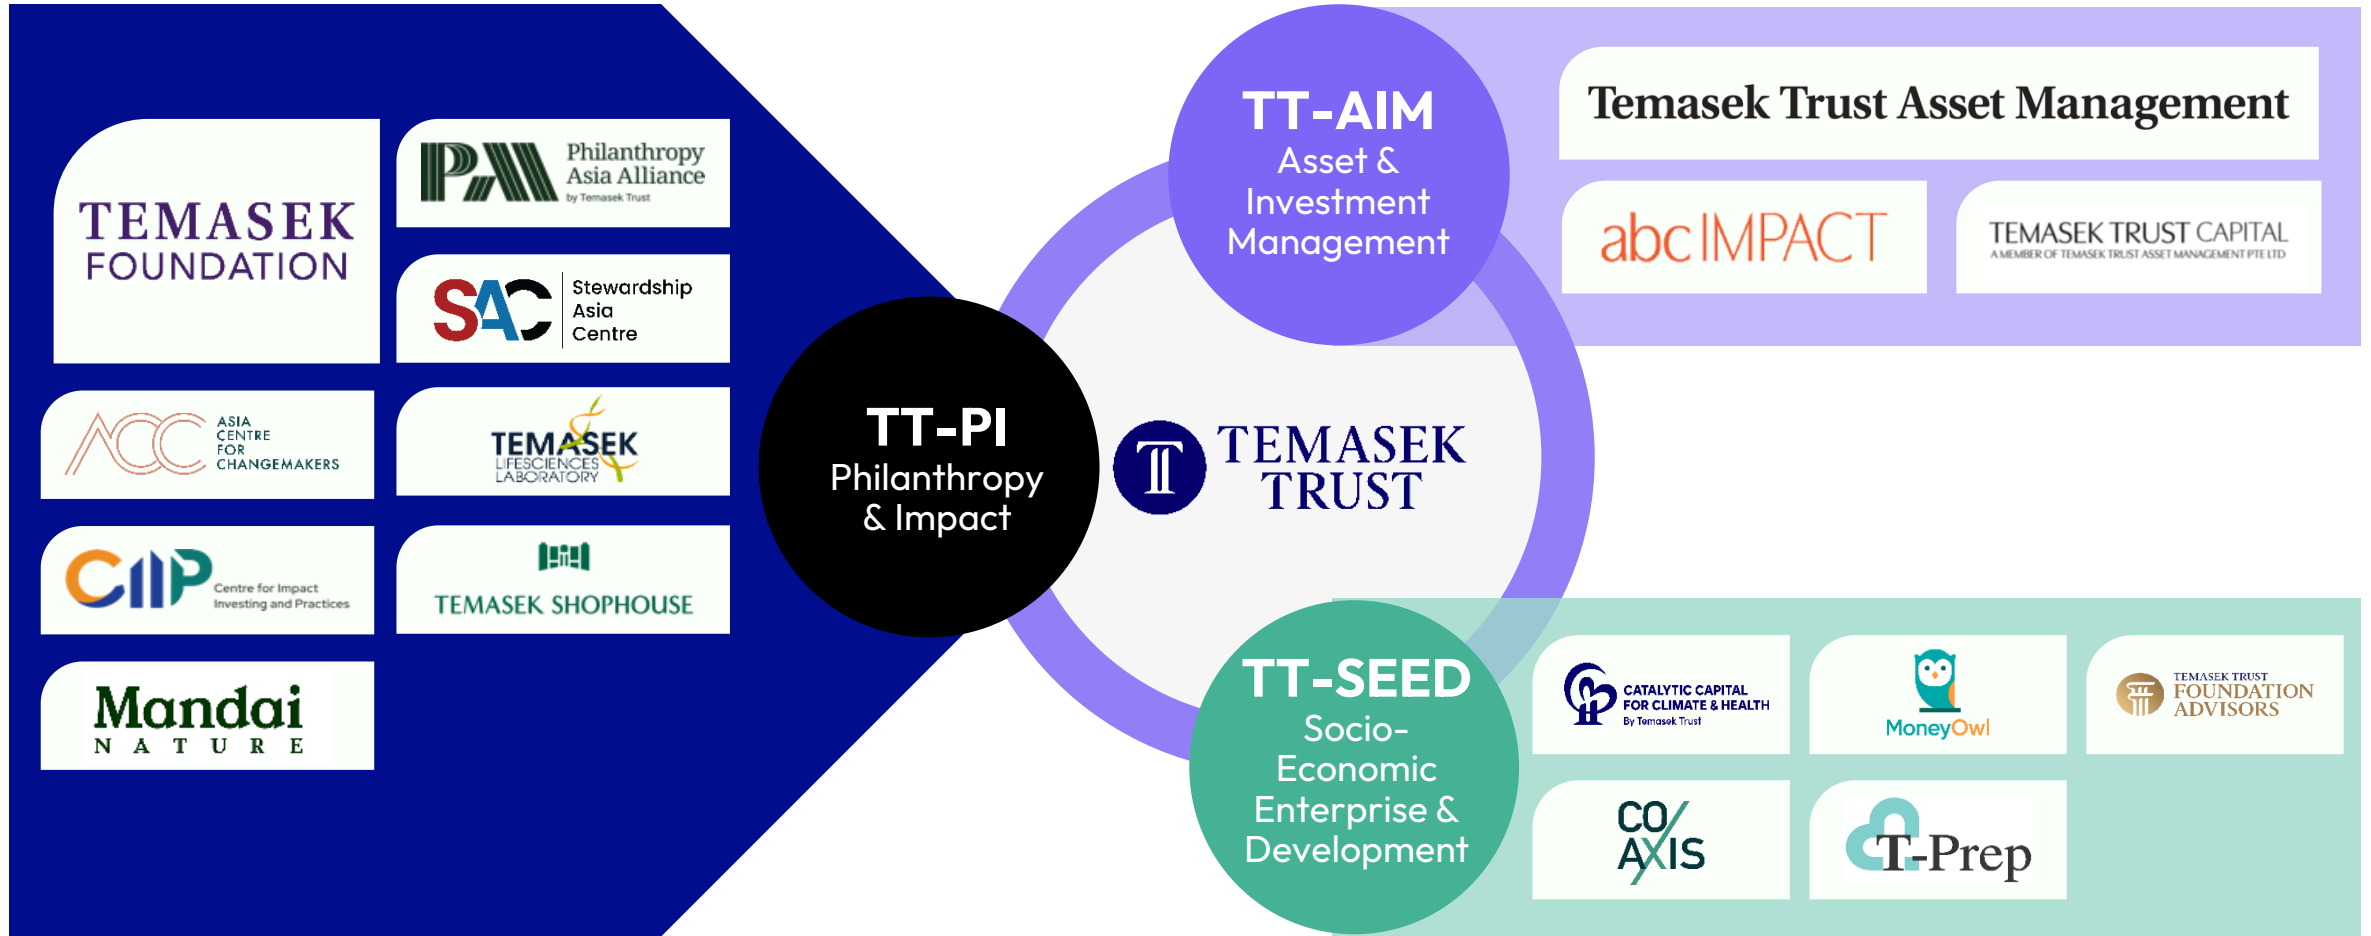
TEMASEK FOUNDATION

PAA Philanthropy Asia Alliance by Temasek Trust

SAC Stewardship Asia Centre

ACC ASIA CENTRE FOR CHANGEMAKERS

TEMASEK LIFESCIENCES LABORATORY

CIIP Centre for Impact Investing and Practices

TEMASEK SHOPHOUSE

Mandai NATURE

TT-PI
Philanthropy & Impact

TEMASEK TRUST

TT-AIM
Asset & Investment Management

Temasek Trust Asset Management

abc IMPACT

TEMASEK TRUST CAPITAL
A MEMBER OF TEMASEK TRUST ASSET MANAGEMENT PTE LTD

TT-SEED
Socio-Economic Enterprise & Development

CATALYTIC CAPITAL FOR CLIMATE & HEALTH By Temasek Trust

MoneyOwl

TEMASEK TRUST FOUNDATION ADVISORS

CO AXIS

T-Prep